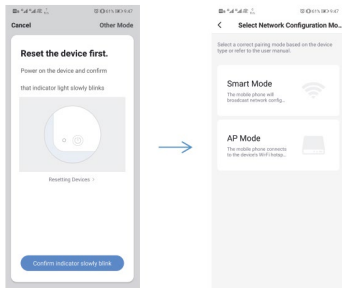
61% 9:47

Cancel

Other Mode

Reset the device first.

Power on the device and confirm that indicator light slowly blinks

Resetting Devices >

Confirm indicator slowly blink

61% 9:47

<

Select Network Configuration Mo...

Select a correct pairing mode based on the device type or refer to the user manual.

Smart Mode

The mobile phone will broadcast network config...

AP Mode

The mobile phone connects to the device's Wi-Fi hotsp...